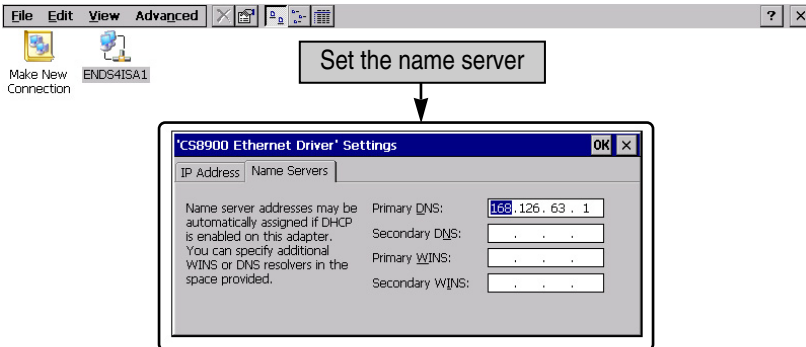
File Edit View Advanced

? ×

Make New Connection

ENDS4ISA1

Set the name server

'CS8900 Ethernet Driver' Settings

OK ×

IP Address | Name Servers

Name server addresses may be automatically assigned if DHCP is enabled on this adapter. You can specify additional WINS or DNS resolvers in the space provided.

Primary DNS: 168 . 126 . 63 . 1

Secondary DNS: . . .

Primary WINS: . . .

Secondary WINS: . . .